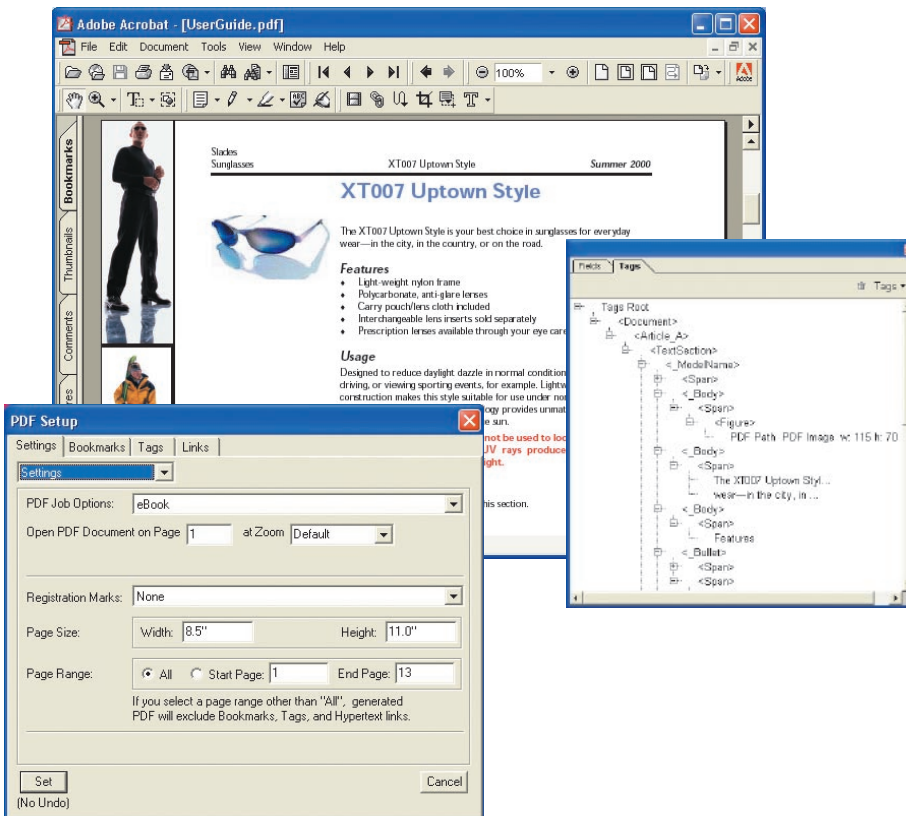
Adobe Acrobat - [UserGuide.pdf]

File Edit Document Tools View Window Help

100%

Adobe

Bookmarks

Thumbnails

Comments

Slades
Sunglasses

XT007 Uptown Style

Summer 2000

XT007 Uptown Style

The XT007 Uptown Style is your best choice in sunglasses for everyday wear—in the city, in the country, or on the road.

Features

- Light-weight nylon frame
- Polycarbonate, anti-glare lenses
- Carry pouch/lens cloth included
- Interchangeable lens inserts sold separately
- Prescription lenses available through your eye car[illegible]

Usage

Designed to reduce daylight dazzle in normal condition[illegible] driving, or viewing sporting events, for example. Lightw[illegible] construction makes this style suitable for use under no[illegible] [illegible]ogy provides unmat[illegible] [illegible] sun.

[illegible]not be used to lo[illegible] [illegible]UV rays produce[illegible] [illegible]ght.

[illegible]his section.

Fields Tags

Tags

Tags Root
<Document>
<Article_A>
<TextSection>
<_ModelName>
<Span>
<_Body>
<Span>
<Figure>
PDF Path PDF Image w: 115 h: 70
<_Body>
<Span>
The XT007 Uptown Styl...
wear—in the city, in ...
<_Body>
<Span>
Features
<_Bullet>
<Span>
<Span>

PDF Setup

Settings Bookmarks Tags Links

Settings

PDF Job Options: eBook

Open PDF Document on Page 1 at Zoom Default

Registration Marks: None

Page Size: Width: 8.5" Height: 11.0"

Page Range: All Start Page: 1 End Page: 13

If you select a page range other than "All", generated PDF will exclude Bookmarks, Tags, and Hypertext links.

Set

(No Undo)

Cancel